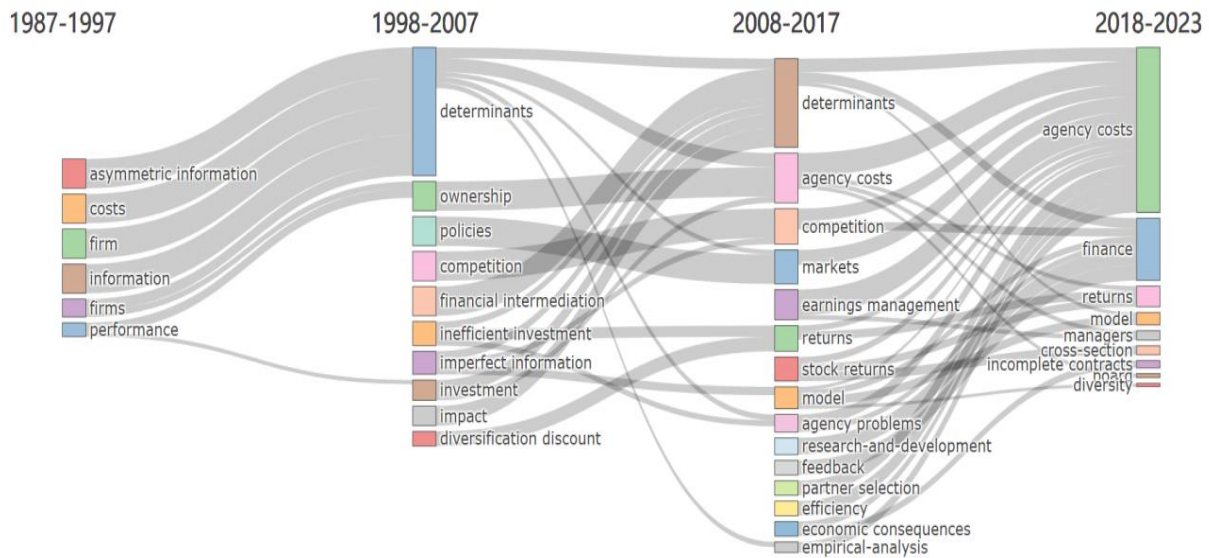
1987-1997

asymmetric information
costs
firm
information
firms
performance

1998-2007

determinants
ownership
policies
competition
financial intermediation
inefficient investment
imperfect information
investment
impact
diversification discount

2008-2017

determinants
agency costs
competition
markets
earnings management
returns
stock returns
model
agency problems
research-and-development
feedback
partner selection
efficiency
economic consequences
empirical-analysis

2018-2023

agency costs
finance
returns
model
managers
cross-section
incomplete contracts
board
diversity